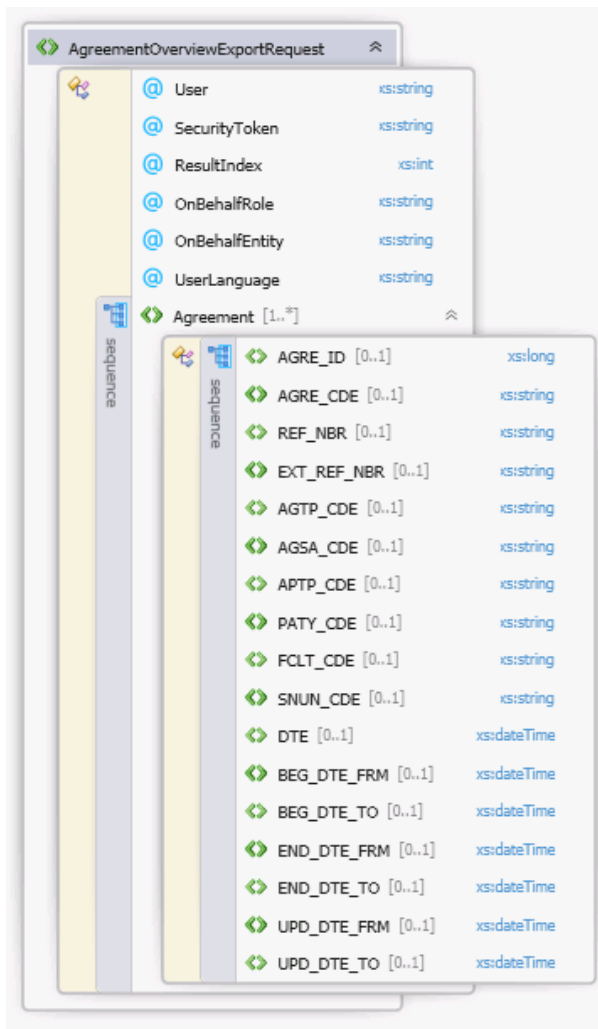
AgreementOverviewExportRequest

@ User xs:string
@ SecurityToken xs:string
@ ResultIndex xs:int
@ OnBehalfRole xs:string
@ OnBehalfEntity xs:string
@ UserLanguage xs:string

sequence

Agreement [1..*]

sequence

AGRE_ID [0..1] xs:long
AGRE_CDE [0..1] xs:string
REF_NBR [0..1] xs:string
EXT_REF_NBR [0..1] xs:string
AGTP_CDE [0..1] xs:string
AGSA_CDE [0..1] xs:string
APTP_CDE [0..1] xs:string
PATY_CDE [0..1] xs:string
FCLT_CDE [0..1] xs:string
SNUN_CDE [0..1] xs:string
DTE [0..1] xs:dateTime
BEG_DTE_FRM [0..1] xs:dateTime
BEG_DTE_TO [0..1] xs:dateTime
END_DTE_FRM [0..1] xs:dateTime
END_DTE_TO [0..1] xs:dateTime
UPD_DTE_FRM [0..1] xs:dateTime
UPD_DTE_TO [0..1] xs:dateTime